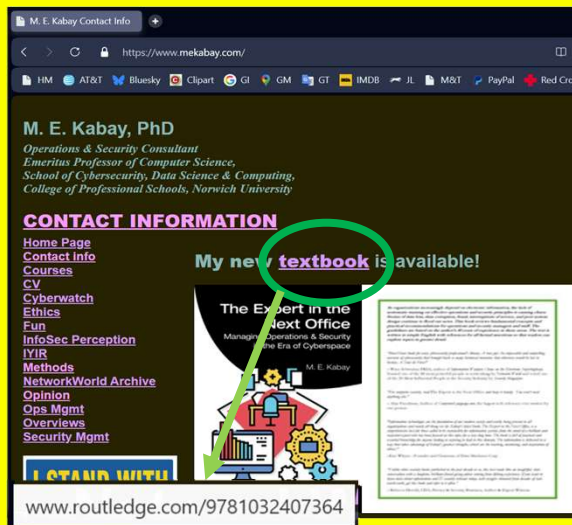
M. E. Kabay Contact Info

https://www.mekabay.com/

HM AT&T Bluesky Clipart GI GM GT IMDB JL M&T PayPal Red Cro

M. E. Kabay, PhD

Operations & Security Consultant
Emeritus Professor of Computer Science,
School of Cybersecurity, Data Science & Computing,
College of Professional Schools, Norwich University

CONTACT INFORMATION

Home Page
Contact info
Courses
CV
Cyberwatch
Ethics
Fun
InfoSec Perception
IYIR
Methods
NetworkWorld Archive
Opinion
Ops Mgmt
Overviews
Security Mgmt

I STAND WITH

My new textbook is available!

The Expert in the Next Office
Managing Operations & Security in the Era of Cyberspace

M. E. Kabay

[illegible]

www.routledge.com/9781032407364